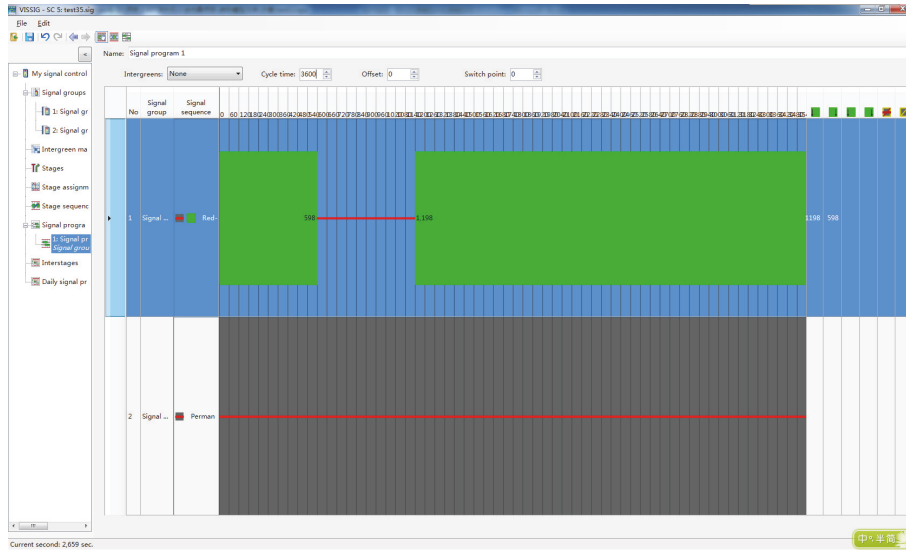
VISSIG - SC 5: test35.sig

File Edit

Name: Signal program 1

Intergreens: None
Cycle time: 3600
Offset: 0
Switch point: 0

My signal control
Signal groups
1: Signal gr
2: Signal gr
Intergreen ma
Stages
Stage assignm
Stage sequenc
Signal progra
1: Signal pr
Signal grou
Interstages
Daily signal pr

| No | Signal group | Signal sequence |
|---|---|---|
| 1 | Signal ... | Red- |
| 2 | Signal ... | Perman |

0 60 120 180 240 300 360 420 480 540 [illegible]

598
1,198
1198 598

中 半 简

Current second: 2,659 sec.